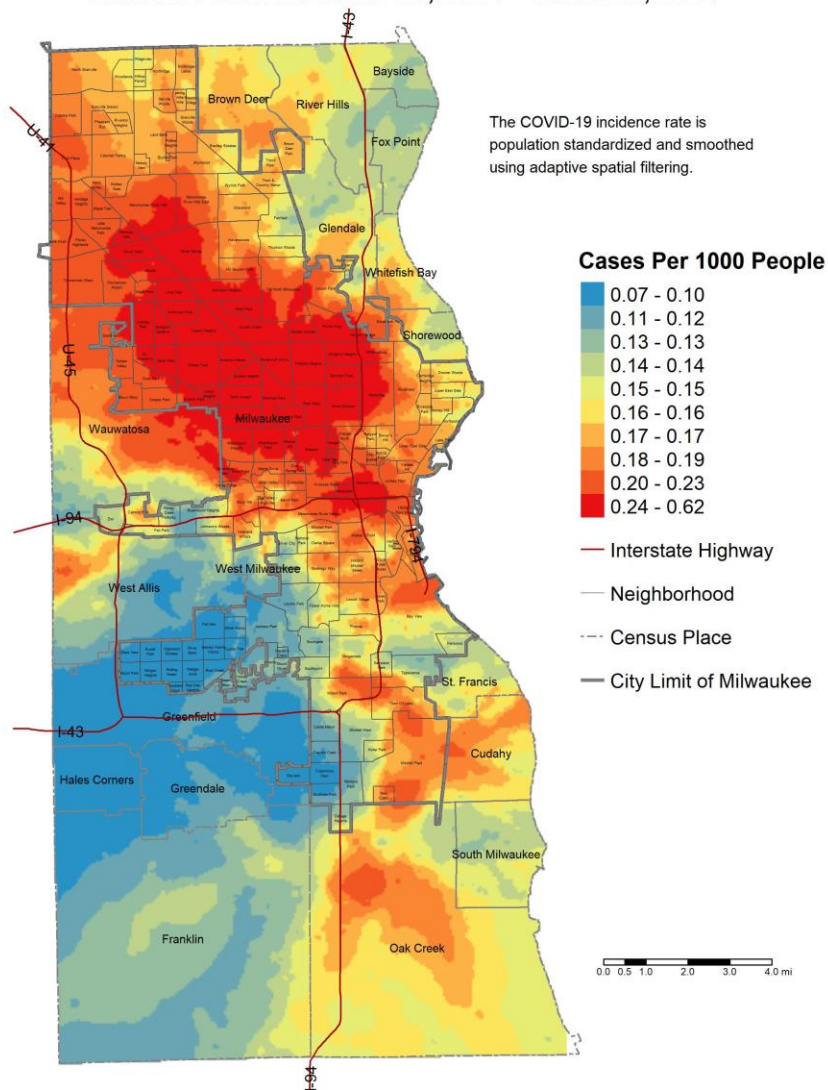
Bayside
Brown Deer
River Hills
Fox Point
The COVID-19 incidence rate is population standardized and smoothed using adaptive spatial filtering.
Glendale
Whitefish Bay
Shorewood
Wauwatosa
Milwaukee
West Milwaukee
West Allis
St. Francis
Greenfield
Cudahy
Hales Corners
Greendale
South Milwaukee
Franklin
Oak Creek
U-41
U-45
I-94
I-794
I-43

Cases Per 1000 People
0.07 - 0.10
0.11 - 0.12
0.13 - 0.13
0.14 - 0.14
0.15 - 0.15
0.16 - 0.16
0.17 - 0.17
0.18 - 0.19
0.20 - 0.23
0.24 - 0.62
Interstate Highway
Neighborhood
Census Place
City Limit of Milwaukee

0.0 0.5 1.0 2.0 3.0 4.0 mi